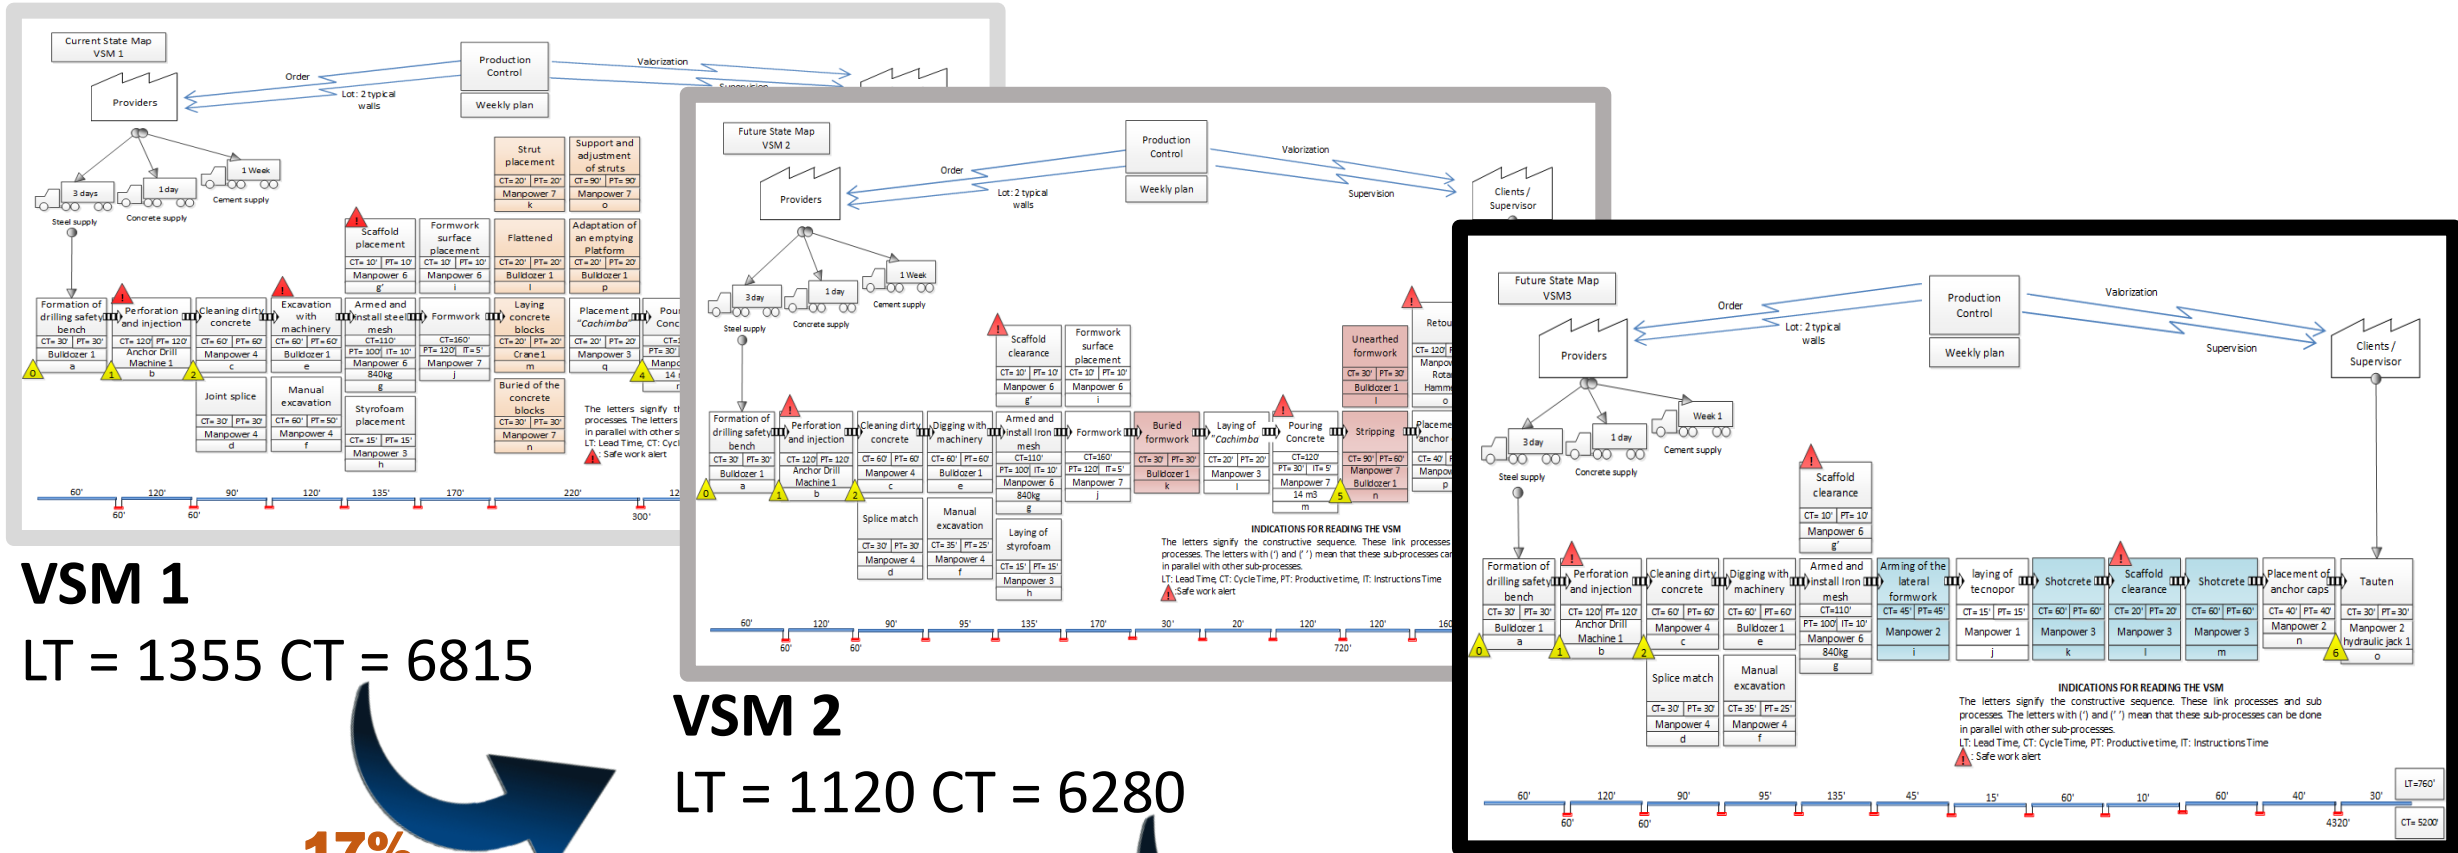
Current State Map
VSM 1

Production Control

Weekly plan

Order

Valorization

Lot: 2 typical walls

Providers

3 days

1 day

1 Week

Steel supply

Concrete supply

Cement supply

Strut placement
CT= 20' | PT= 20'
Manpower 7
k

Support and adjustment of struts
CT= 90' | PT= 90'
Manpower 7
o

Scaffold placement
CT= 10' | PT= 10'
Manpower 6
g'

Formwork surface placement
CT= 10' | PT= 10'
Manpower 6
i

Flattened
CT= 20' | PT= 20'
Bulldozer 1
l

Adaptation of an emptying Platform
CT= 20' | PT= 20'
Bulldozer 1
p

Formation of drilling safety bench
CT= 30' | PT= 30'
Bulldozer 1
a

Perforation and injection
CT= 120' | PT= 120'
Anchor Drill Machine 1
b

Cleaning dirty concrete
CT= 60' | PT= 60'
Manpower 4
c

Excavation with machinery
CT= 60' | PT= 60'
Bulldozer 1
e

Armed and install steel mesh
CT=110'
PT= 100' | IT= 10'
Manpower 6
840kg
g

Formwork
CT=160'
PT= 120' | IT= 5'
Manpower 7
j

Laying concrete blocks
CT= 20' | PT= 20'
Crane 1
m

Placement "Cachimba"
CT= 20' | PT= 20'
Manpower 3
q

Joint splice
CT= 30' | PT= 30'
Manpower 4
d

Manual excavation
CT= 60' | PT= 50'
Manpower 4
f

Styrofoam placement
CT= 15' | PT= 15'
Manpower 3
h

Buried of the concrete blocks
CT= 30' | PT= 30'
Manpower 7
n

The letters signify th processes. The letters in parallel with other s LT: Lead Time, CT: Cycl
Safe work alert

60' 120' 90' 120' 135' 170' 220' 12
60' 60' 300'

VSM 1
LT = 1355 CT = 6815

17%

Future State Map
VSM 2

Production Control

Weekly plan

Order

Valorization

Supervision

Lot: 2 typical walls

Providers

Clients / Supervisor

3 day

1 day

1 Week

Steel supply

Concrete supply

Cement supply

Scaffold clearance
CT= 10' | PT= 10'
Manpower 6
g'

Formwork surface placement
CT= 10' | PT= 10'
Manpower 6
i

Unearthed formwork
CT= 30' | PT= 30'
Bulldozer 1
l

Formation of drilling safety bench
CT= 30' | PT= 30'
Bulldozer 1
a

Perforation and injection
CT= 120' | PT= 120'
Anchor Drill Machine 1
b

Cleaning dirty concrete
CT= 60' | PT= 60'
Manpower 4
c

Digging with machinery
CT= 60' | PT= 60'
Bulldozer 1
e

Armed and install Iron mesh
CT=110'
PT= 100' | IT= 10'
Manpower 6
840kg
g

Formwork
CT=160'
PT= 120' | IT= 5'
Manpower 7
j

Buried formwork
CT= 30' | PT= 30'
Bulldozer 1
k

Laying of "Cachimba"
CT= 20' | PT= 20'
Manpower 3
l

Pouring Concrete
CT=120'
PT= 30' | IT= 5'
Manpower 7
14 m3
m

Stripping
CT= 90' | PT= 60'
Manpower 7
Bulldozer 1
n

Placement anchor
CT= 40'
Manpo
p

Retou
CT= 120'
Manpow
Rota
Hamm
o

Splice match
CT= 30' | PT= 30'
Manpower 4
d

Manual excavation
CT= 35' | PT= 25'
Manpower 4
f

Laying of styrofoam
CT= 15' | PT= 15'
Manpower 3
h

INDICATIONS FOR READING THE VSM
The letters signify the constructive sequence. These link processes processes. The letters with (') and ('') mean that these sub-processes ca in parallel with other sub-processes.
LT: Lead Time, CT: Cycle Time, PT: Productive time, IT: Instructions Time
Safe work alert

60' 120' 90' 95' 135' 170' 30' 20' 120' 120' 160
60' 60' 720'

VSM 2
LT = 1120 CT = 6280

Future State Map
VSM3

Production Control

Weekly plan

Order

Valorization

Supervision

Lot: 2 typical walls

Providers

Clients / Supervisor

3 day

1 day

Week 1

Steel supply

Concrete supply

Cement supply

Scaffold clearance
CT= 10' | PT= 10'
Manpower 6
g'

Formation of drilling safety bench
CT= 30' | PT= 30'
Bulldozer 1
a

Perforation and injection
CT= 120' | PT= 120'
Anchor Drill Machine 1
b

Cleaning dirty concrete
CT= 60' | PT= 60'
Manpower 4
c

Digging with machinery
CT= 60' | PT= 60'
Bulldozer 1
e

Armed and install Iron mesh
CT=110'
PT= 100' | IT= 10'
Manpower 6
840kg
g

Arming of the lateral formwork
CT= 45' | PT= 45'
Manpower 2
i

laying of tecnopor
CT= 15' | PT= 15'
Manpower 1
j

Shotcrete
CT= 60' | PT= 60'
Manpower 3
k

Scaffold clearance
CT= 20' | PT= 20'
Manpower 3
l

Shotcrete
CT= 60' | PT= 60'
Manpower 3
m

Placement of anchor caps
CT= 40' | PT= 40'
Manpower 2
n

Tauten
CT= 30' | PT= 30'
Manpower 2
hydraulic jack 1
o

Splice match
CT= 30' | PT= 30'
Manpower 4
d

Manual excavation
CT= 35' | PT= 25'
Manpower 4
f

INDICATIONS FOR READING THE VSM
The letters signify the constructive sequence. These link processes and sub processes. The letters with (') and ('') mean that these sub-processes can be done in parallel with other sub-processes.
LT: Lead Time, CT: Cycle Time, PT: Productive time, IT: Instructions Time
Safe work alert

LT=760'

60' 120' 90' 95' 135' 45' 15' 60' 10' 60' 40' 30'
60' 60' 4320'

CT= 5200'